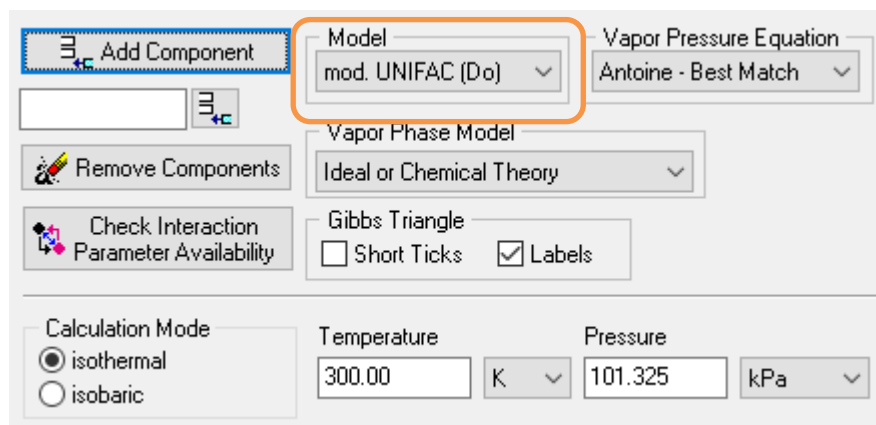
Add Component

Remove Components

Check Interaction Parameter Availability

Model
mod. UNIFAC (Do)

Vapor Pressure Equation
Antoine - Best Match

Vapor Phase Model
Ideal or Chemical Theory

Gibbs Triangle
Short Ticks
Labels

Calculation Mode
isothermal
isobaric

Temperature
300.00
K

Pressure
101.325
kPa